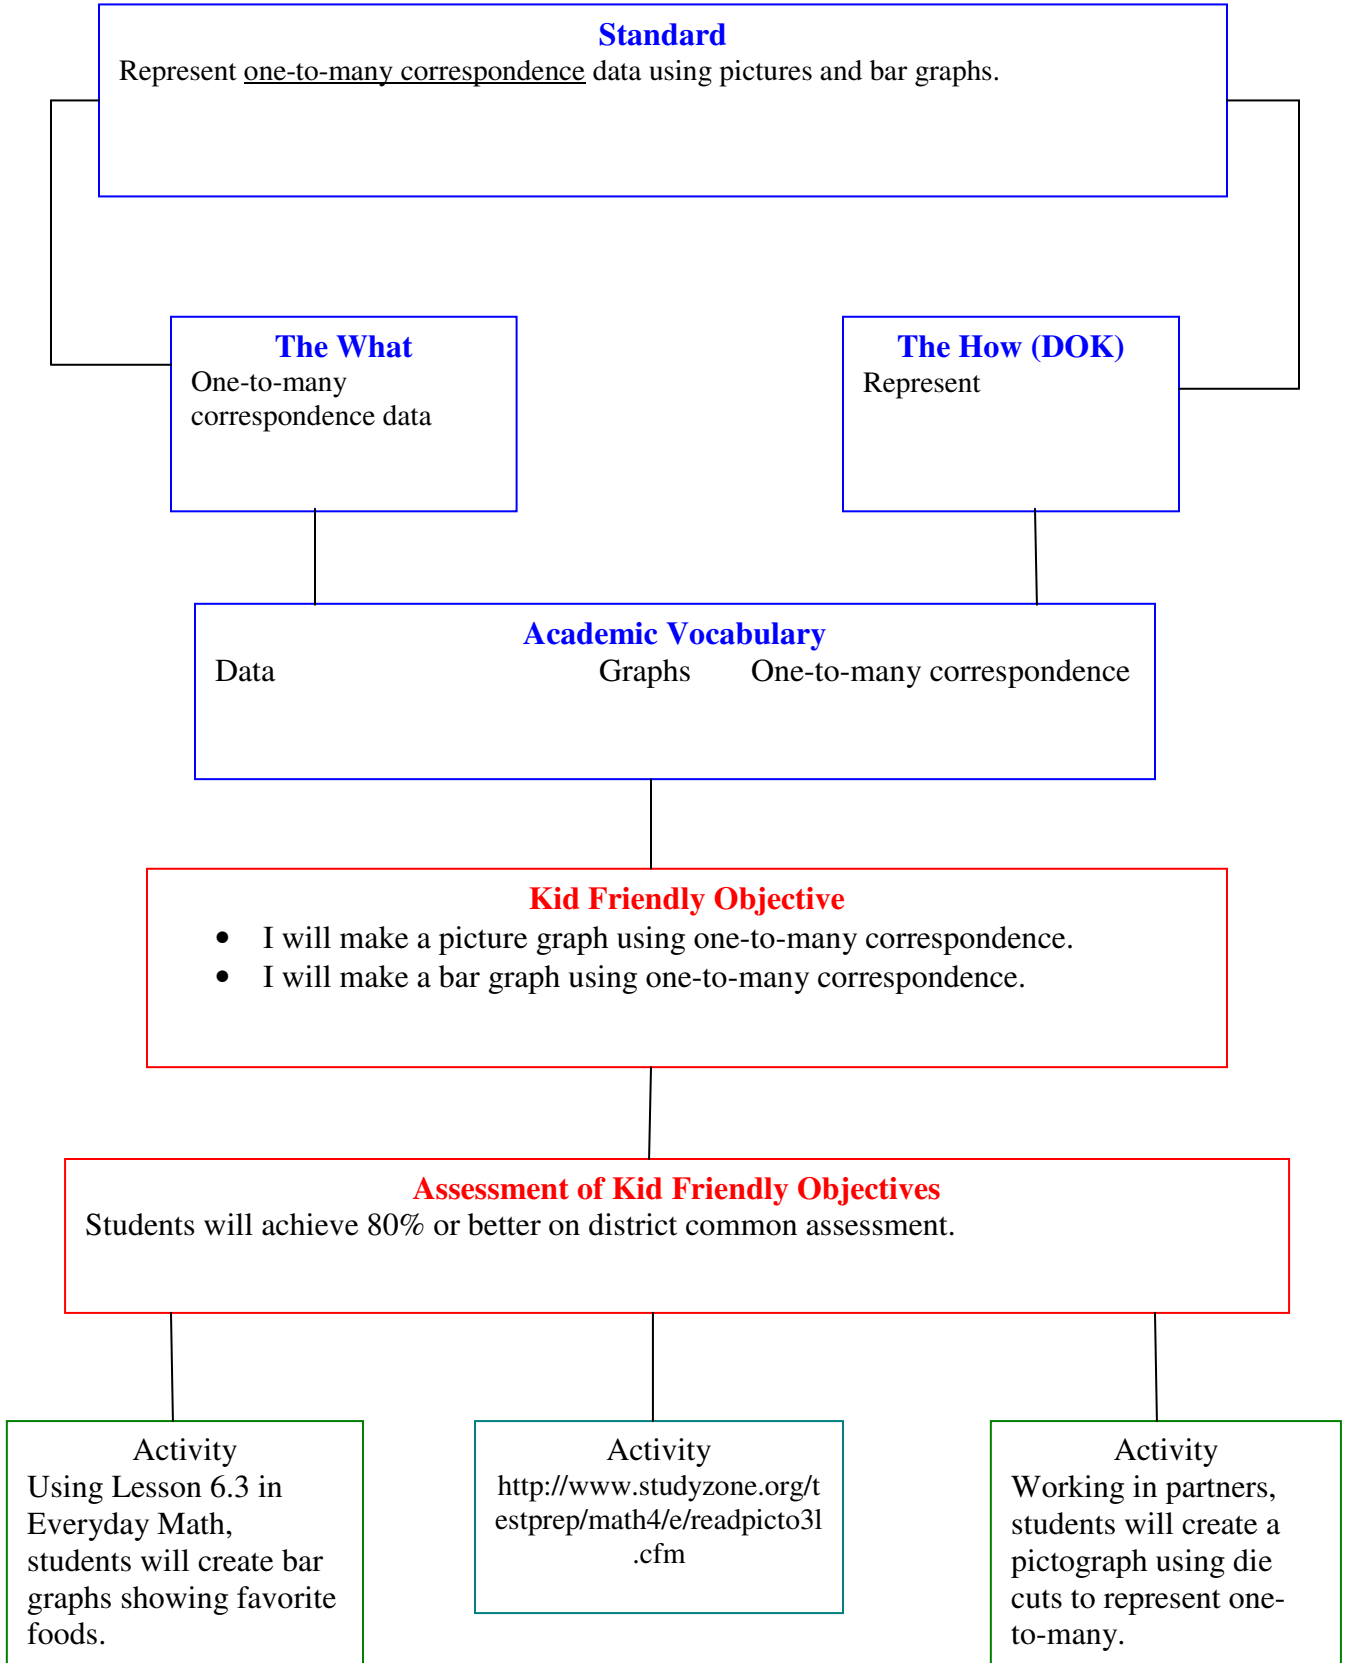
Standard
Represent one-to-many correspondence data using pictures and bar graphs.

The What
One-to-many correspondence data

The How (DOK)
Represent

Academic Vocabulary
Data Graphs One-to-many correspondence

Kid Friendly Objective
- I will make a picture graph using one-to-many correspondence.
- I will make a bar graph using one-to-many correspondence.

Assessment of Kid Friendly Objectives
Students will achieve 80% or better on district common assessment.

Activity
Using Lesson 6.3 in Everyday Math, students will create bar graphs showing favorite foods.

Activity
http://www.studyzone.org/testprep/math4/e/readpicto3l.cfm

Activity
Working in partners, students will create a pictograph using die cuts to represent one-to-many.